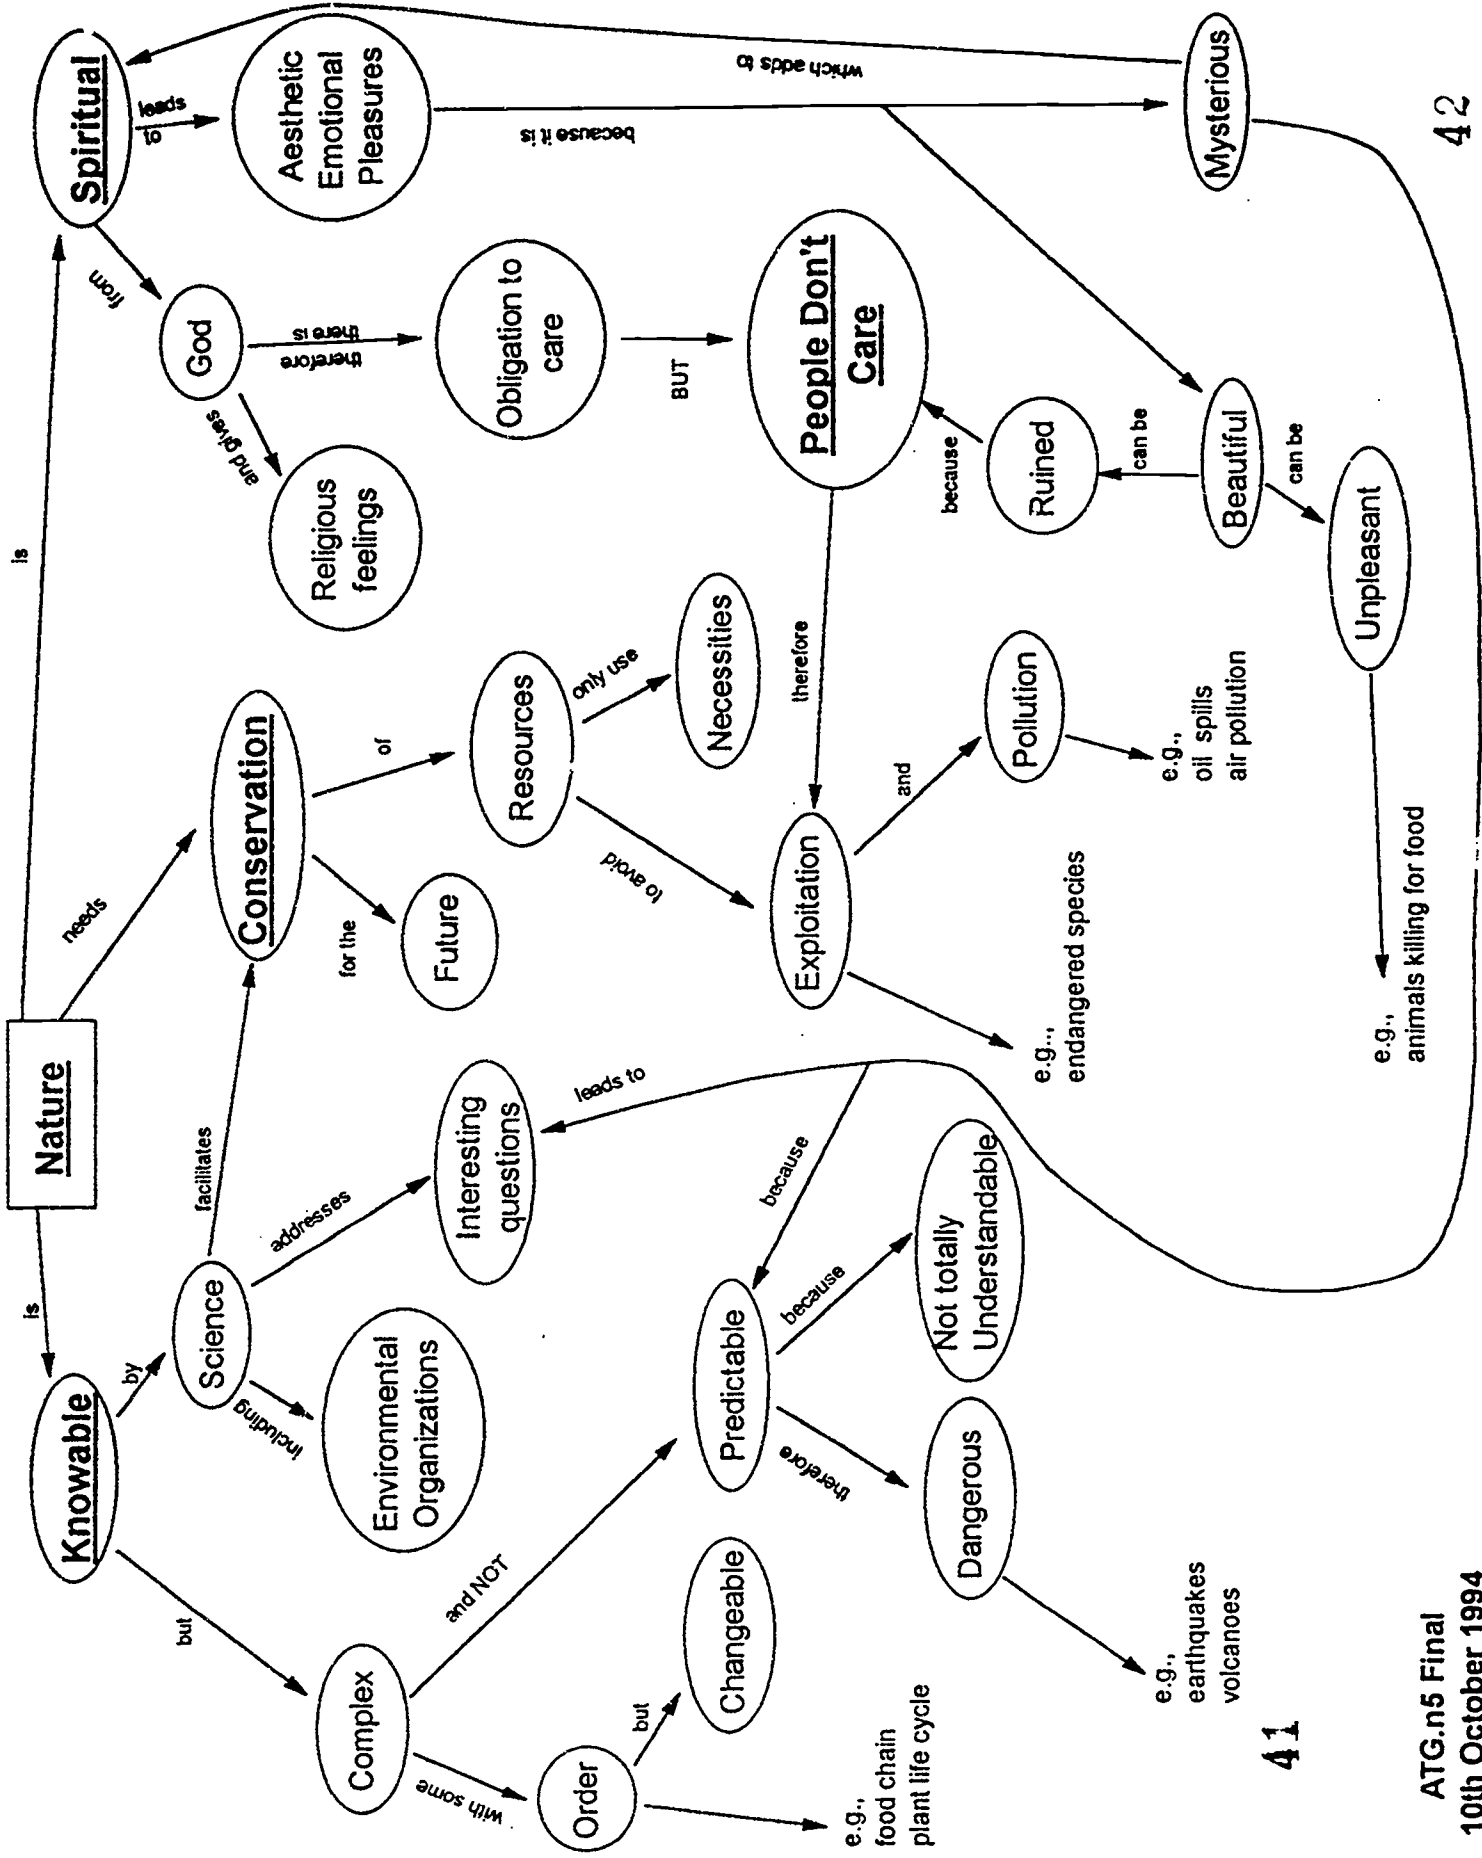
Nature

is

Spiritual

leads to

Aesthetic Emotional Pleasures

because it is

Mysterious

which adds to

from

God

therefore there is

Obligation to care

BUT

People Don't Care

and gives

Religious feelings

because

Ruined

can be

Beautiful

can be

Unpleasant

e.g., animals killing for food

needs

Conservation

of

Resources

only use

Necessities

to avoid

Exploitation

therefore

and

Pollution

e.g., oil spills air pollution

e.g., endangered species

for the

Future

is

Knowable

by

Science

facilitates

addresses

Interesting questions

leads to

including

Environmental Organizations

but

Complex

and NOT

Predictable

because

because

Not totally Understandable

therefore

Dangerous

e.g., earthquakes volcanoes

with some

Order

but

Changeable

e.g., food chain plant life cycle

41

42

ATG.n5 Final
10th October 1994